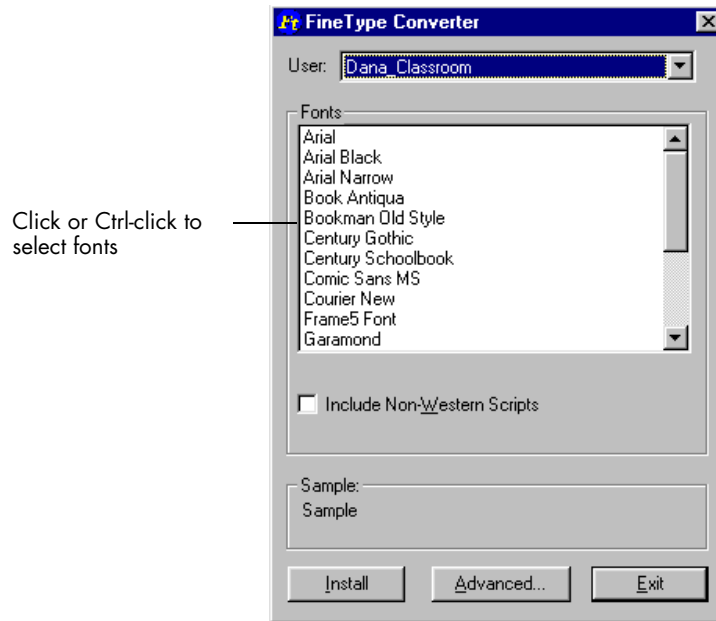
FineType Converter

User: Dana_Classroom

Fonts
Arial
Arial Black
Arial Narrow
Book Antiqua
Bookman Old Style
Century Gothic
Century Schoolbook
Comic Sans MS
Courier New
Frame5 Font
Garamond

Include Non-Western Scripts

Sample:
Sample

Install
Advanced...
Exit

Click or Ctrl-click to select fonts